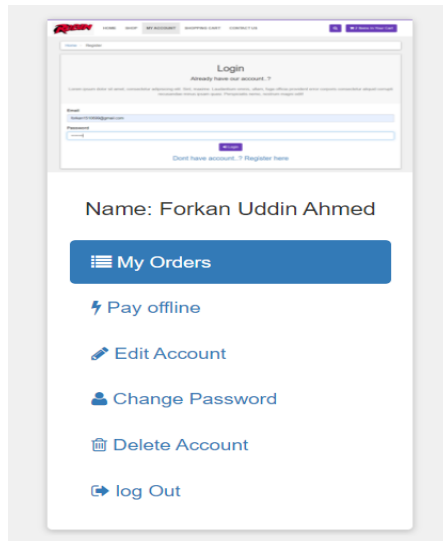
HOME SHOP MY ACCOUNT SHOPPING CART CONTACT US

Home / Register

Login

Already have our account..?

Lorem ipsum dolor sit amet, consectetur adipisicing elit. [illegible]

Email

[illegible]@gmail.com

Password

Login

Dont have account..? Register here

Name: Forkan Uddin Ahmed

My Orders

Pay offline

Edit Account

Change Password

Delete Account

log Out